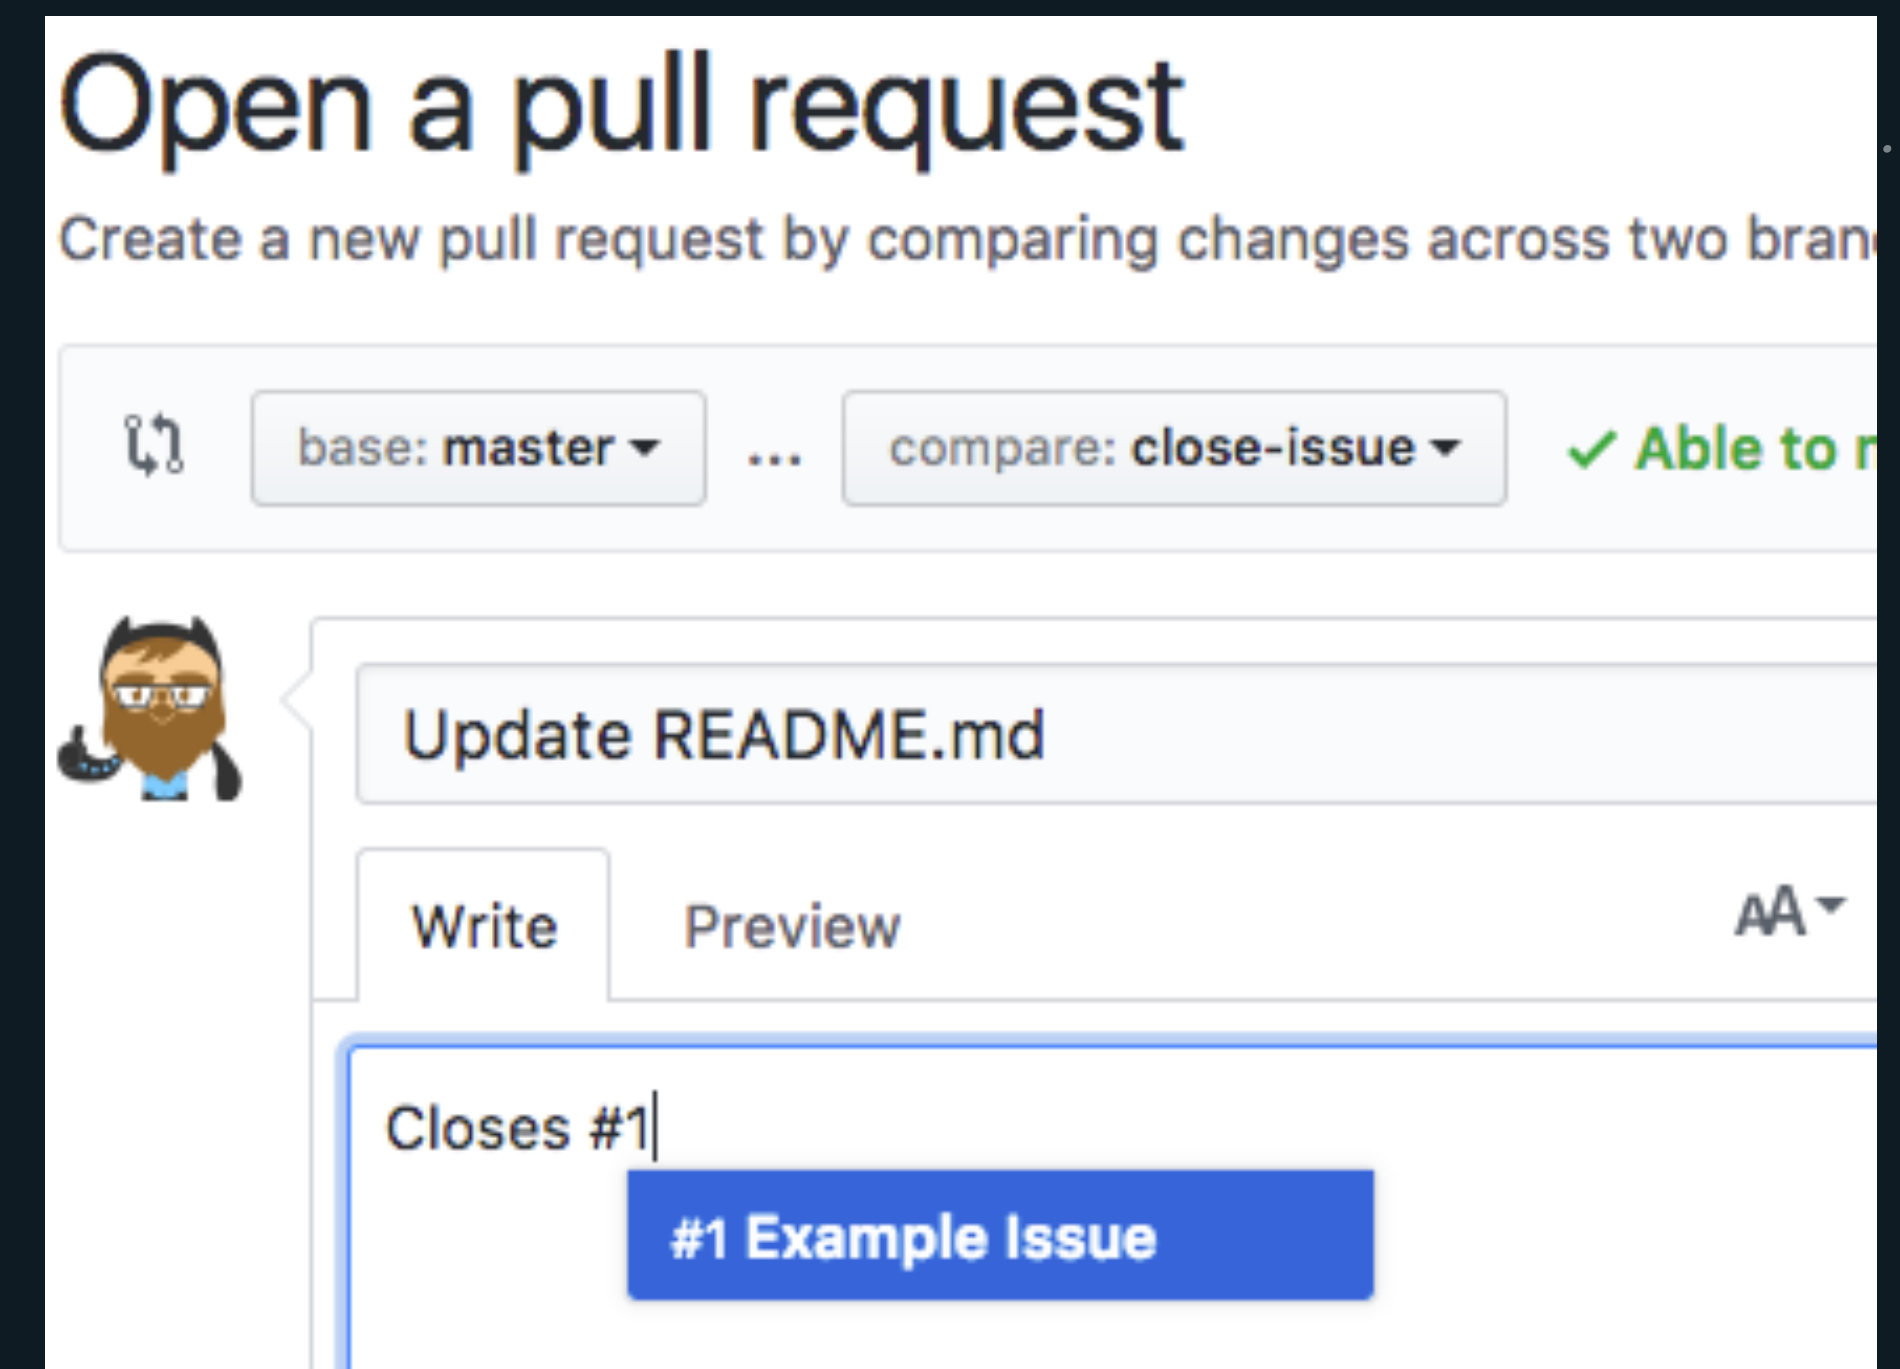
Open a pull request

Create a new pull request by comparing changes across two bran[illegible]

base: master ▾ ... compare: close-issue ▾ ✓ Able to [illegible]

Update README.md

Write Preview AA▾

Closes #1

#1 Example Issue